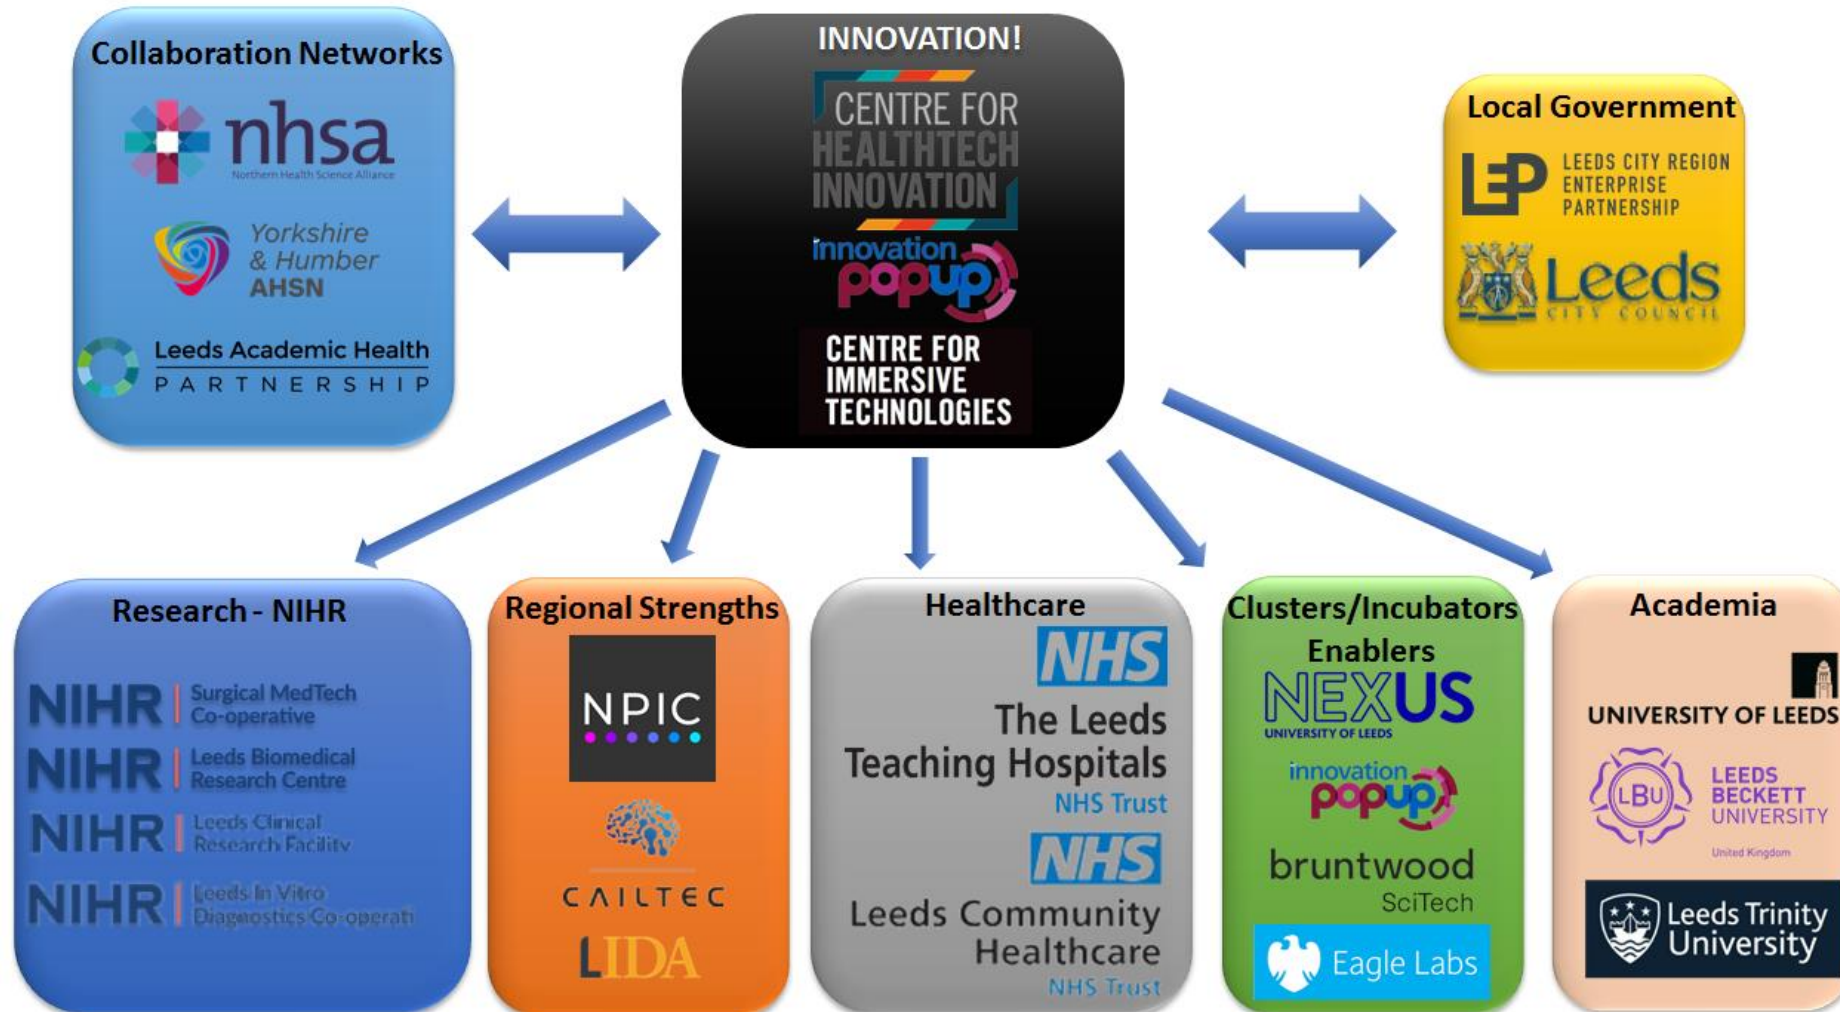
Collaboration Networks

nhsa
Northern Health Science Alliance

Yorkshire & Humber AHSN

Leeds Academic Health PARTNERSHIP

INNOVATION!

CENTRE FOR HEALTHTECH INNOVATION

innovation popup

CENTRE FOR IMMERSIVE TECHNOLOGIES

Local Government

LEP LEEDS CITY REGION ENTERPRISE PARTNERSHIP

Leeds CITY COUNCIL

Research - NIHR

NIHR | Surgical MedTech Co-operative
NIHR | Leeds Biomedical Research Centre
NIHR | Leeds Clinical Research Facility
NIHR | Leeds In Vitro Diagnostics Co-operati

Regional Strengths

NPIC

CAILTEC

LIDA

Healthcare

NHS
The Leeds Teaching Hospitals NHS Trust

NHS
Leeds Community Healthcare NHS Trust

Clusters/Incubators Enablers

NEXUS UNIVERSITY OF LEEDS

innovation popup

bruntwood SciTech

Eagle Labs

Academia

UNIVERSITY OF LEEDS

LBU LEEDS BECKETT UNIVERSITY United Kingdom

Leeds Trinity University